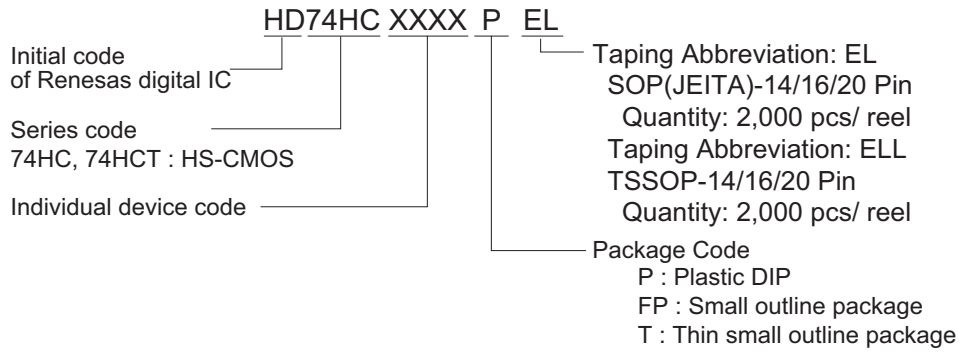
HD74HC XXXX P EL

Initial code of Renesas digital IC

Series code
74HC, 74HCT : HS-CMOS

Individual device code

Taping Abbreviation: EL
SOP(JEITA)-14/16/20 Pin
Quantity: 2,000 pcs/ reel
Taping Abbreviation: ELL
TSSOP-14/16/20 Pin
Quantity: 2,000 pcs/ reel

Package Code
P : Plastic DIP
FP : Small outline package
T : Thin small outline package